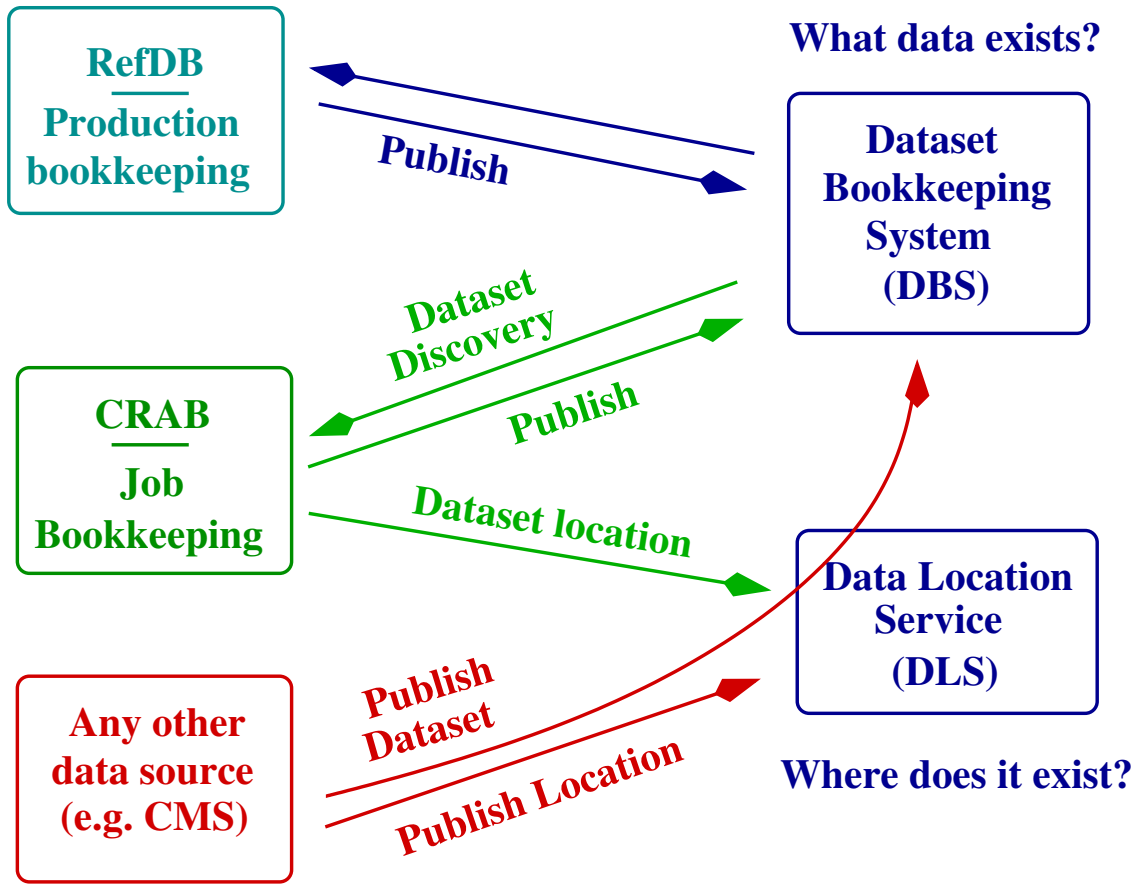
RefDB
Production bookkeeping

What data exists?

Publish

Dataset Bookkeeping System (DBS)

Dataset Discovery

Publish

CRAB
Job Bookkeeping

Dataset location

Data Location Service (DLS)

Publish Dataset

Publish Location

Any other data source (e.g. CMS)

Where does it exist?